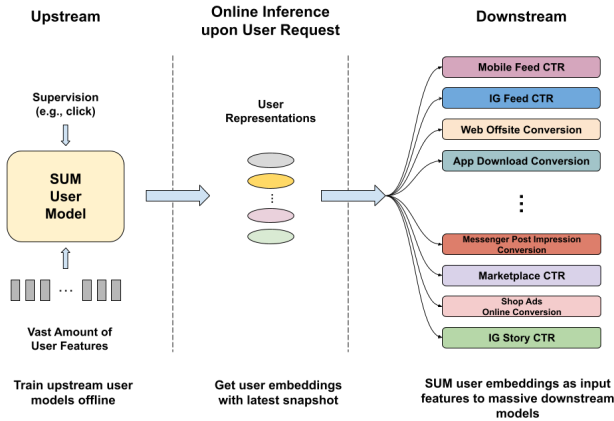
Upstream

Online Inference upon User Request

Downstream

Supervision (e.g., click)

SUM User Model

...

Vast Amount of User Features

User Representations

⋮

Mobile Feed CTR

IG Feed CTR

Web Offsite Conversion

App Download Conversion

⋮

Messenger Post Impression Conversion

Marketplace CTR

Shop Ads Online Conversion

IG Story CTR

Train upstream user models offline

Get user embeddings with latest snapshot

SUM user embeddings as input features to massive downstream models